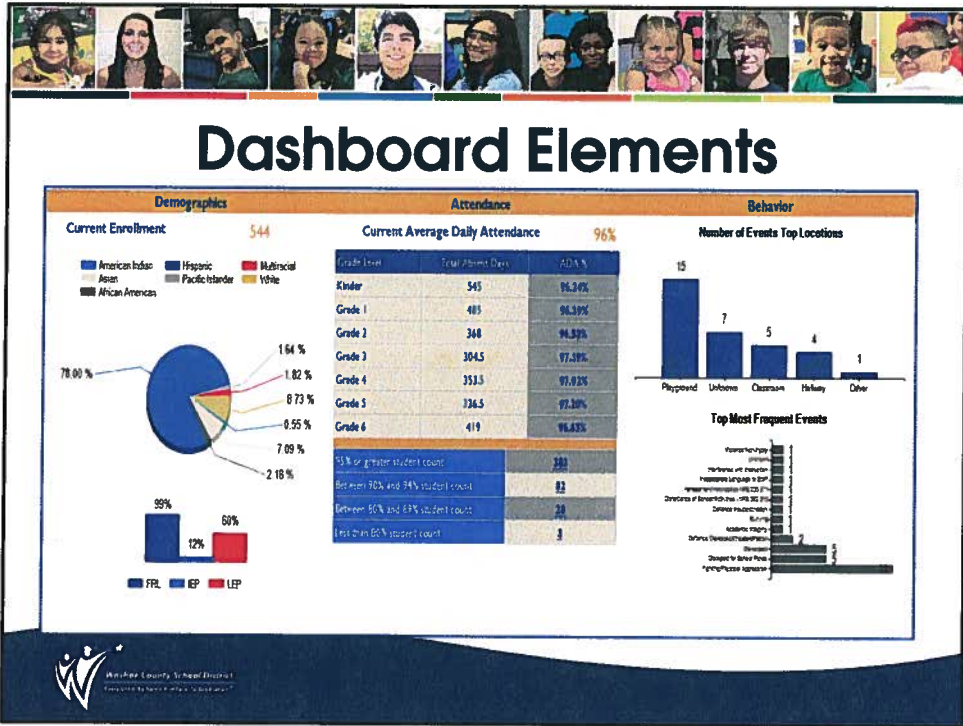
Dashboard Elements

Demographics

Current Enrollment 544

American Indian
Hispanic
Multiracial
Asian
Pacific Islander
White
African American

78.00 %
1.64 %
1.82 %
8.73 %
0.55 %
7.09 %
2.18 %

99%
12%
60%

FRL IEP LEP

Attendance

Current Average Daily Attendance 96%

| Grade Level | Total Absent Days | ADA % |
|---|---|---|
| Kinder | 545 | 95.34% |
| Grade 1 | 485 | 96.39% |
| Grade 2 | 368 | 96.53% |
| Grade 3 | 304.5 | 97.59% |
| Grade 4 | 353.5 | 97.02% |
| Grade 5 | 336.5 | 97.20% |
| Grade 6 | 419 | 96.63% |

| 95% or greater student count | 383 |
|---|---|
| Between 90% and 94% student count | 82 |
| Between 80% and 89% student count | 38 |
| Less than 80% student count | 3 |

Behavior

Number of Events Top Locations

15
7
5
4
1

Playground Unknown Classroom Hallway Other

Top Most Frequent Events

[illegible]

2
5
5

Washoe County School District
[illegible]